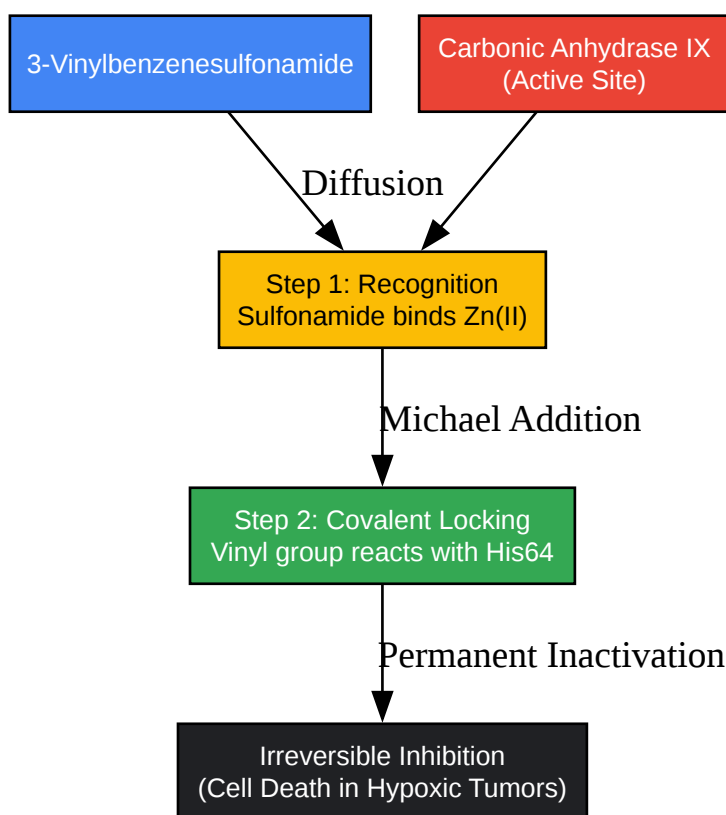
3-Vinylbenzenesulfonamide

Carbonic Anhydrase IX
(Active Site)

Diffusion

Step 1: Recognition
Sulfonamide binds Zn(II)

Michael Addition

Step 2: Covalent Locking
Vinyl group reacts with His64

Permanent Inactivation

Irreversible Inhibition
(Cell Death in Hypoxic Tumors)